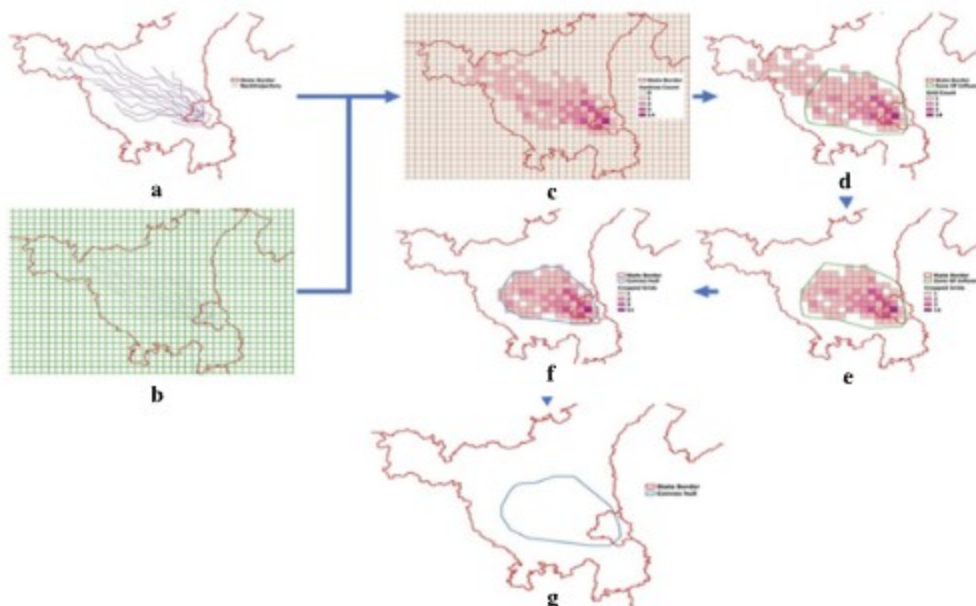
State Border
Backtrajectory

a

b

State Border
Trajectory Count
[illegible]

c

State Border
Zone Of Influence
Grid Count
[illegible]

d

State Border
Zone Of Influence
Cropped Grids
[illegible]

e

State Border
Convex hull
Cropped Grids
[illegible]

f

State Border
Convex hull

g